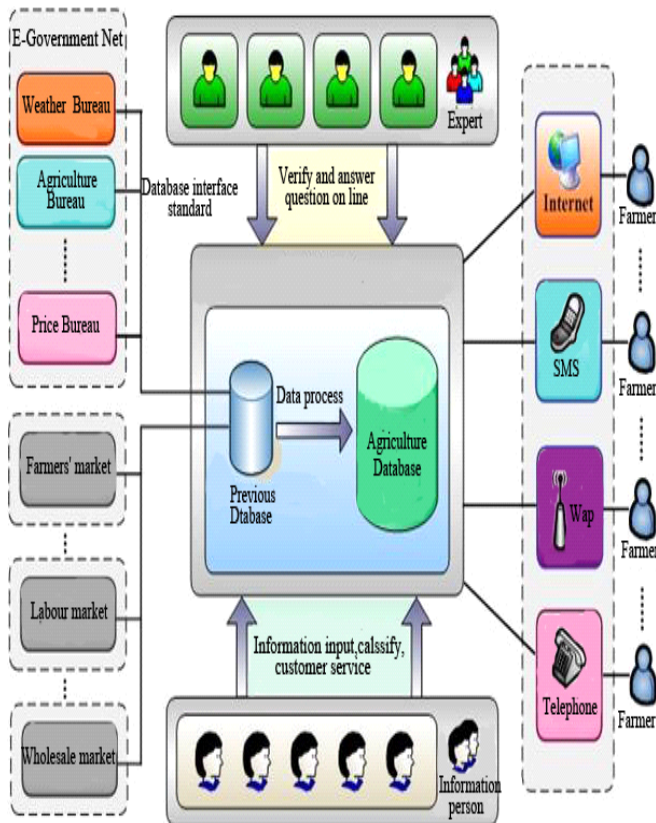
E-Government Net

Weather Bureau

Agriculture Bureau

Price Bureau

Database interface standard

Expert

Verify and answer question on line

Internet

SMS

Wap

Telephone

Farmer

Farmer

Farmer

Farmer

Data process

Previous Dtabase

Agriculture Database

Farmers' market

Labour market

Wholesale market

Information input,calssify, customer service

Information person